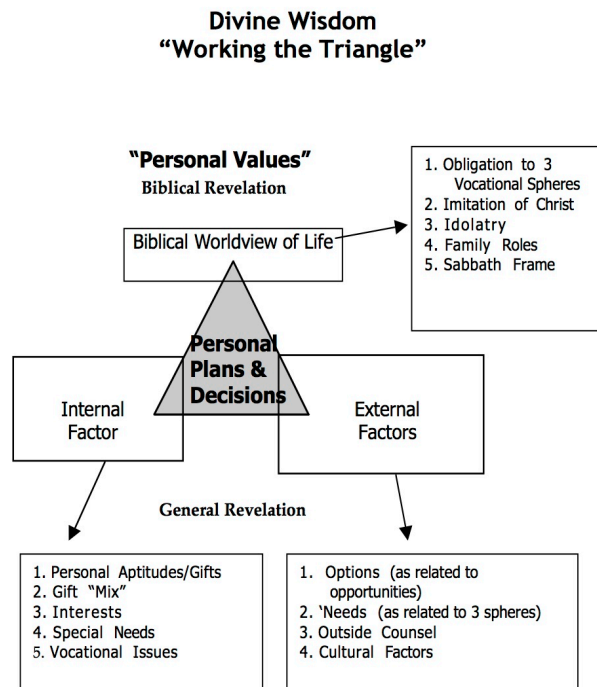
Divine Wisdom
"Working the Triangle"

"Personal Values"
Biblical Revelation

Biblical Worldview of Life

1. Obligation to 3 Vocational Spheres
2. Imitation of Christ
3. Idolatry
4. Family Roles
5. Sabbath Frame

Personal Plans & Decisions

Internal Factor

External Factors

General Revelation

1. Personal Aptitudes/Gifts
2. Gift "Mix"
3. Interests
4. Special Needs
5. Vocational Issues

1. Options (as related to opportunities)
2. 'Needs (as related to 3 spheres)
3. Outside Counsel
4. Cultural Factors